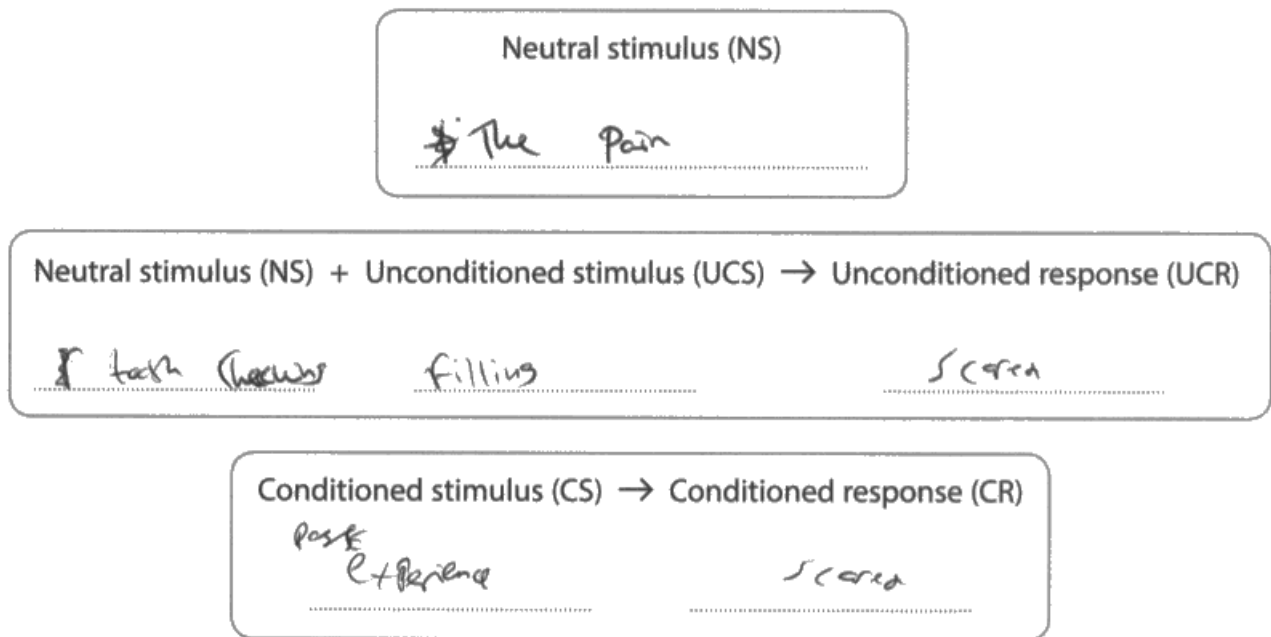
Neutral stimulus (NS)

The pain

Neutral stimulus (NS) + Unconditioned stimulus (UCS) → Unconditioned response (UCR)

teeth checkups filling Scared

Conditioned stimulus (CS) → Conditioned response (CR)

past experience Scared